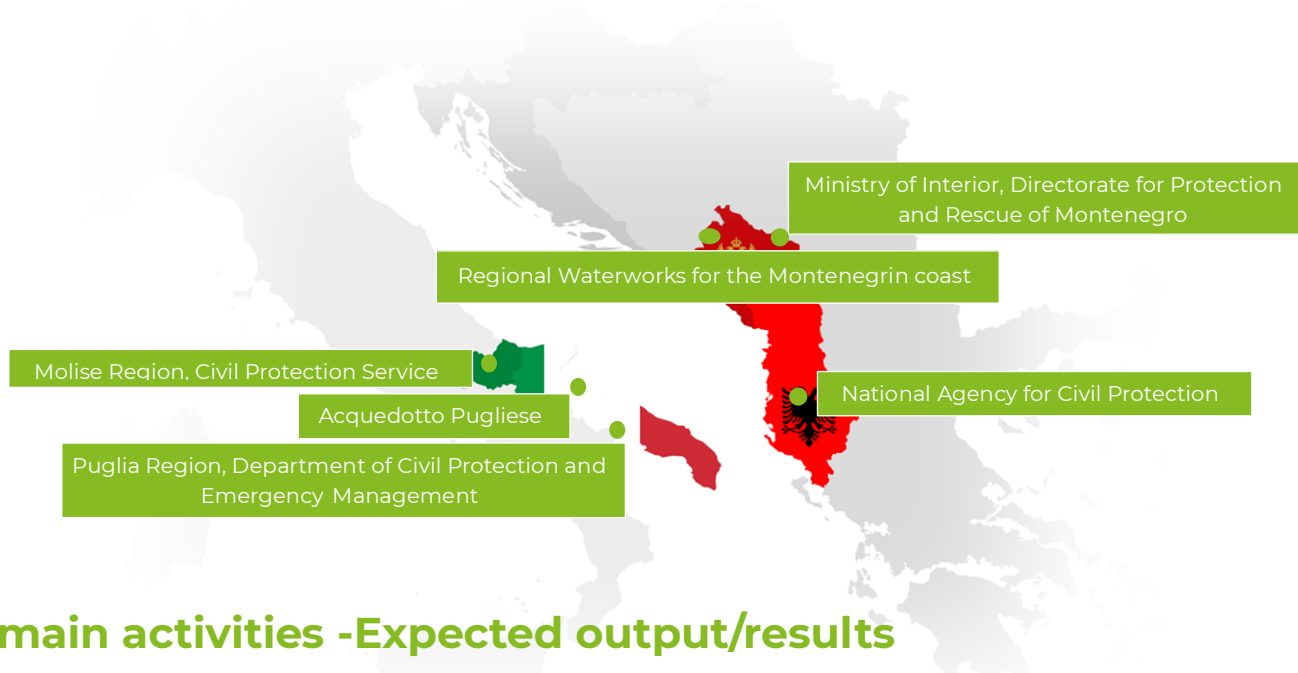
Ministry of Interior, Directorate for Protection and Rescue of Montenegro

Regional Waterworks for the Montenegrin coast

Molise Region, Civil Protection Service

National Agency for Civil Protection

Acquedotto Pugliese

Puglia Region, Department of Civil Protection and Emergency Management

main activities -Expected output/results